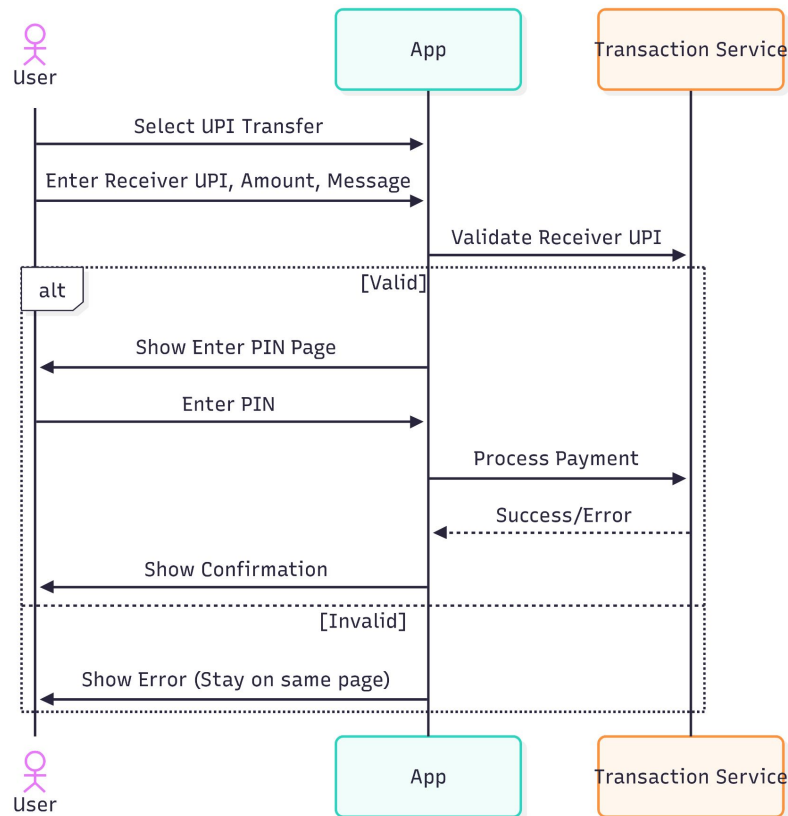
User

App

Transaction Service

Select UPI Transfer

Enter Receiver UPI, Amount, Message

Validate Receiver UPI

alt

[Valid]

Show Enter PIN Page

Enter PIN

Process Payment

Success/Error

Show Confirmation

[Invalid]

Show Error (Stay on same page)

User

App

Transaction Service